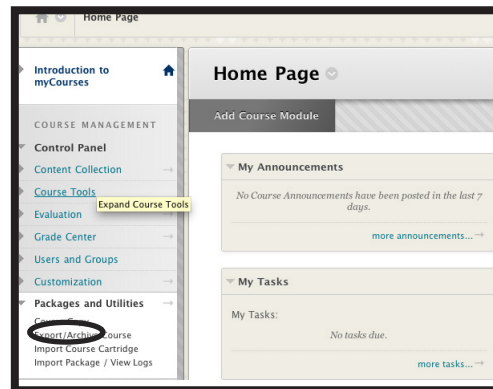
Home Page

Introduction to myCourses

COURSE MANAGEMENT

Control Panel

Content Collection

Course Tools

Expand Course Tools

Evaluation

Grade Center

Users and Groups

Customization

Packages and Utilities

Course Copy

Export/Archive Course

Import Course Cartridge

Import Package / View Logs

Home Page

Add Course Module

My Announcements

No Course Announcements have been posted in the last 7 days.

more announcements...

My Tasks

My Tasks:

No tasks due.

more tasks...